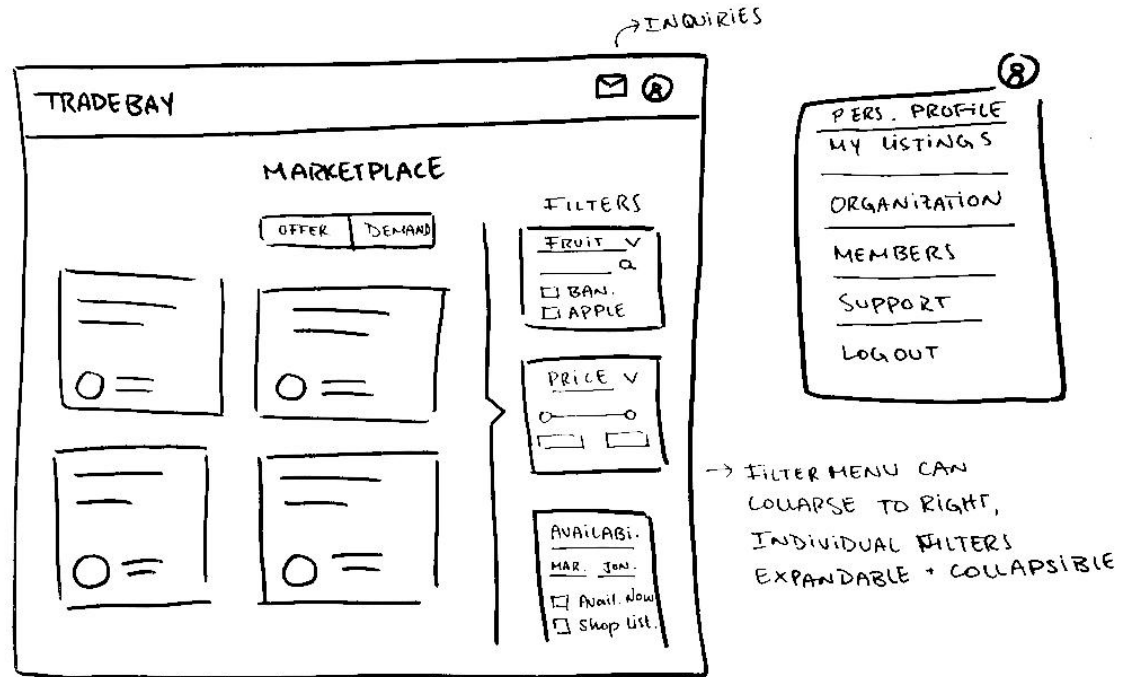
INQUIRIES

TRADEBAY

MARKETPLACE

OFFER | DEMAND

FILTERS

FRUIT V
☐ BAN.
☐ APPLE

PRICE V

AVAILABI.
MAR. JUN.
☐ Avail. Now
☐ Shop List.

PERS. PROFILE
MY LISTINGS
ORGANIZATION
MEMBERS
SUPPORT
LOG OUT

→ FILTER MENU CAN COLLAPSE TO RIGHT, INDIVIDUAL FILTERS EXPANDABLE + COLLAPSIBLE